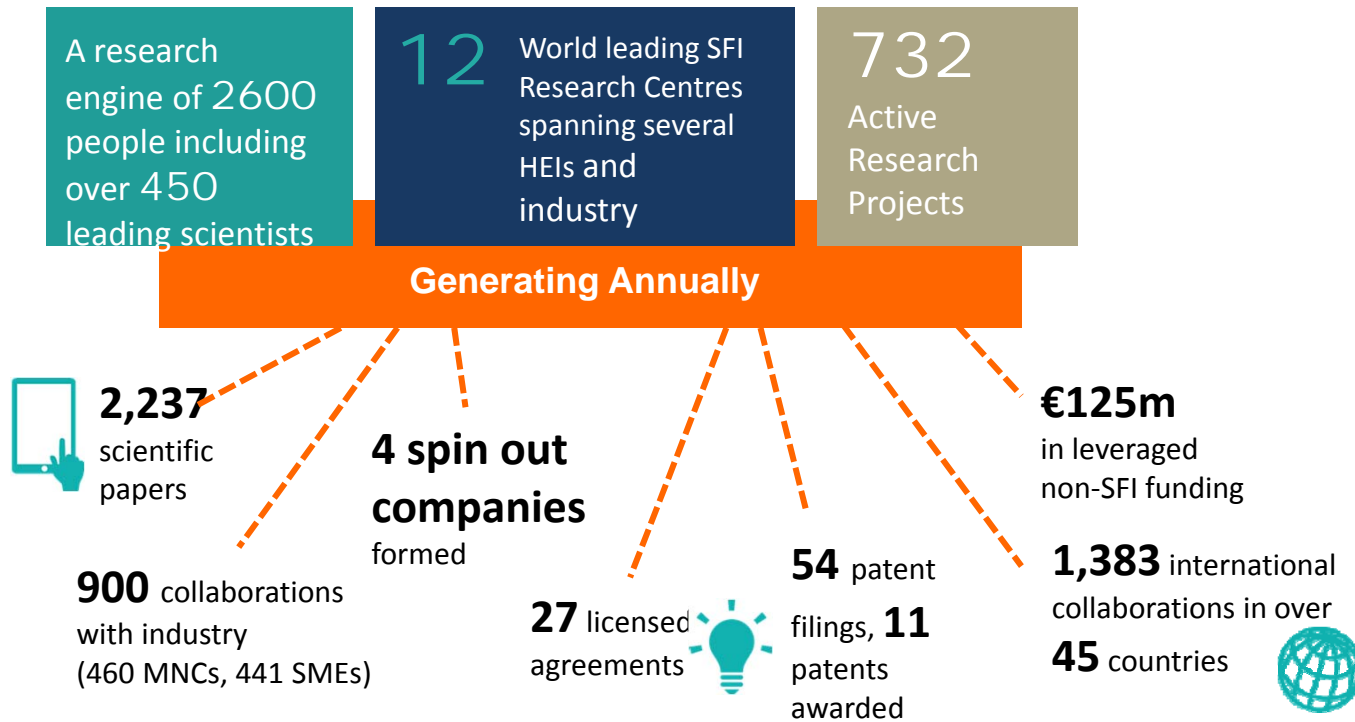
A research engine of 2600 people including over 450 leading scientists

12 World leading SFI Research Centres spanning several HEIs and industry

732 Active Research Projects

Generating Annually

2,237 scientific papers

900 collaborations with industry (460 MNCs, 441 SMEs)

4 spin out companies formed

27 licensed agreements

54 patent filings, 11 patents awarded

€125m in leveraged non-SFI funding

1,383 international collaborations in over 45 countries